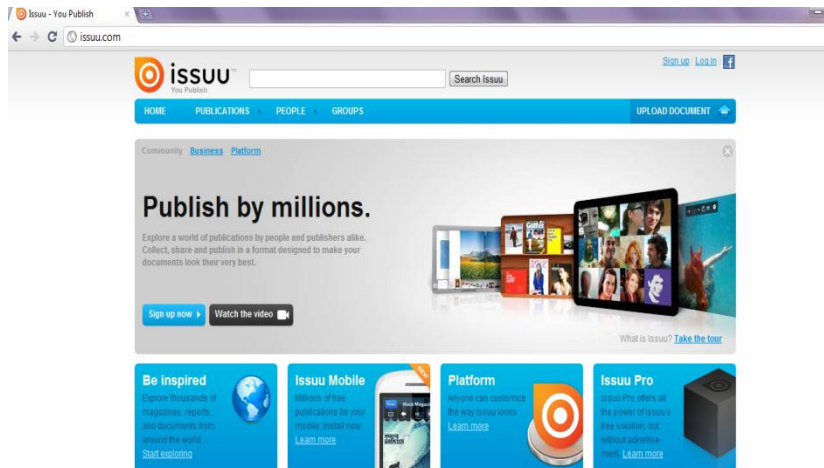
Issuu - You Publish

issuu.com

issuu
You Publish

Search Issuu

Sign up | Log in

HOME PUBLICATIONS PEOPLE GROUPS

UPLOAD DOCUMENT

Community Business Platform

Publish by millions.

Explore a world of publications by people and publishers alike. Collect, share and publish in a format designed to make your documents look their very best.

Sign up now

Watch the video

What is Issuu? Take the tour

Be inspired
Explore thousands of magazines, reports, and documents from around the world.
Start exploring

Issuu Mobile
Millions of free publications for your mobile. Install now.
Learn more

Platform
Anyone can customize the way Issuu looks.
Learn more

Issuu Pro
Issuu Pro offers all the power of Issuu's free solution, but without advertisement.
Learn more